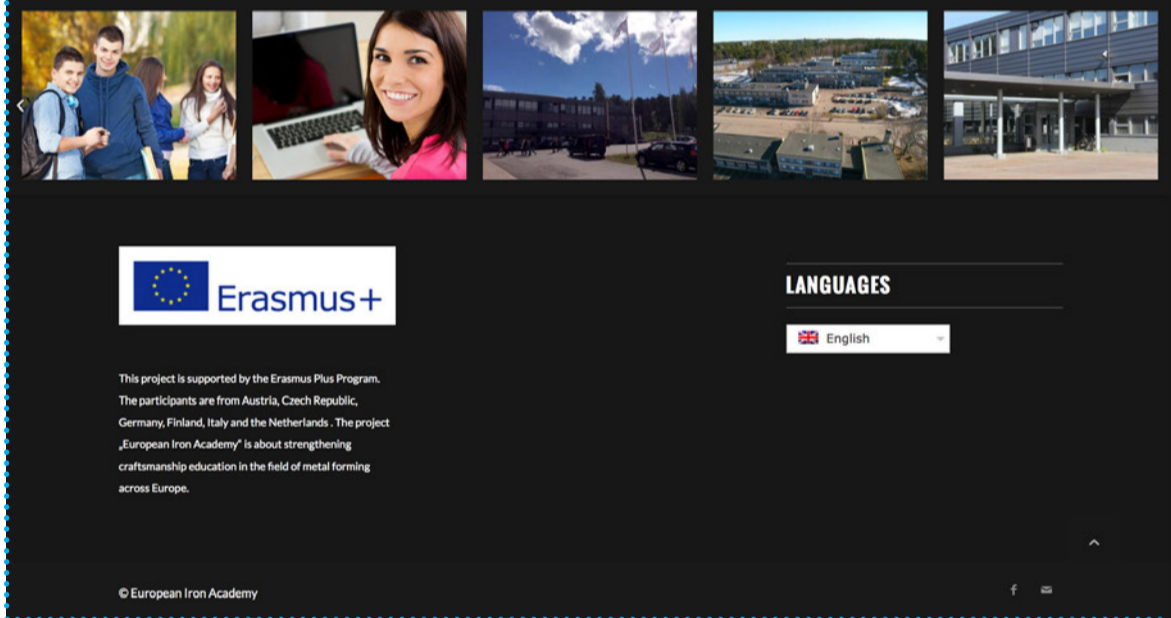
Erasmus+

This project is supported by the Erasmus Plus Program. The participants are from Austria, Czech Republic, Germany, Finland, Italy and the Netherlands . The project „European Iron Academy" is about strengthening craftsmanship education in the field of metal forming across Europe.

LANGUAGES

English

© European Iron Academy